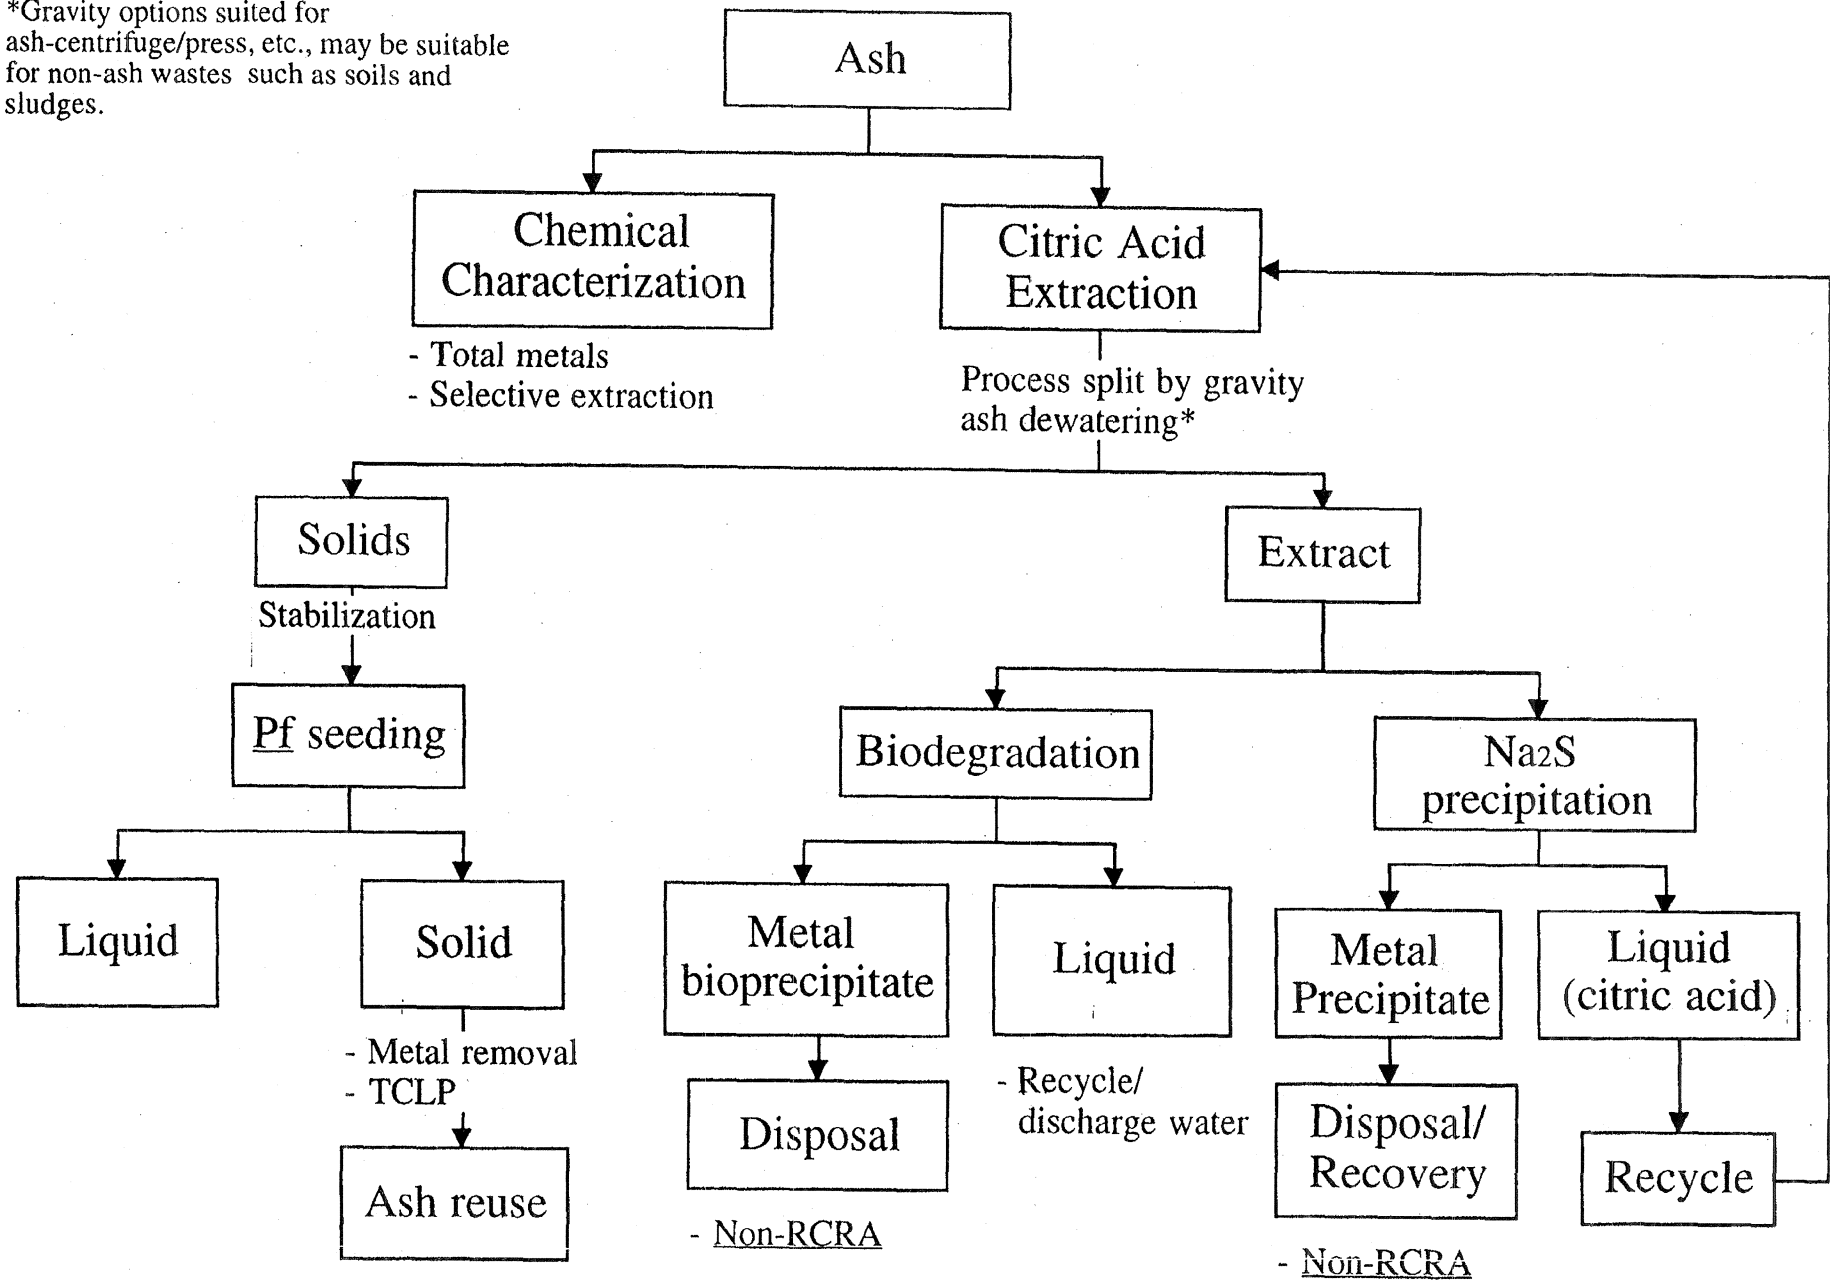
*Gravity options suited for ash-centrifuge/press, etc., may be suitable for non-ash wastes such as soils and sludges.

Ash

Chemical Characterization

- Total metals
- Selective extraction

Citric Acid Extraction

Process split by gravity ash dewatering*

Solids

Stabilization

Pf seeding

Liquid

Solid

- Metal removal
- TCLP

Ash reuse

Extract

Biodegradation

Metal bioprecipitate

Disposal

- Non-RCRA

Liquid

- Recycle/ discharge water

$Na_2S$ precipitation

Metal Precipitate

Disposal/ Recovery

- Non-RCRA

Liquid (citric acid)

Recycle